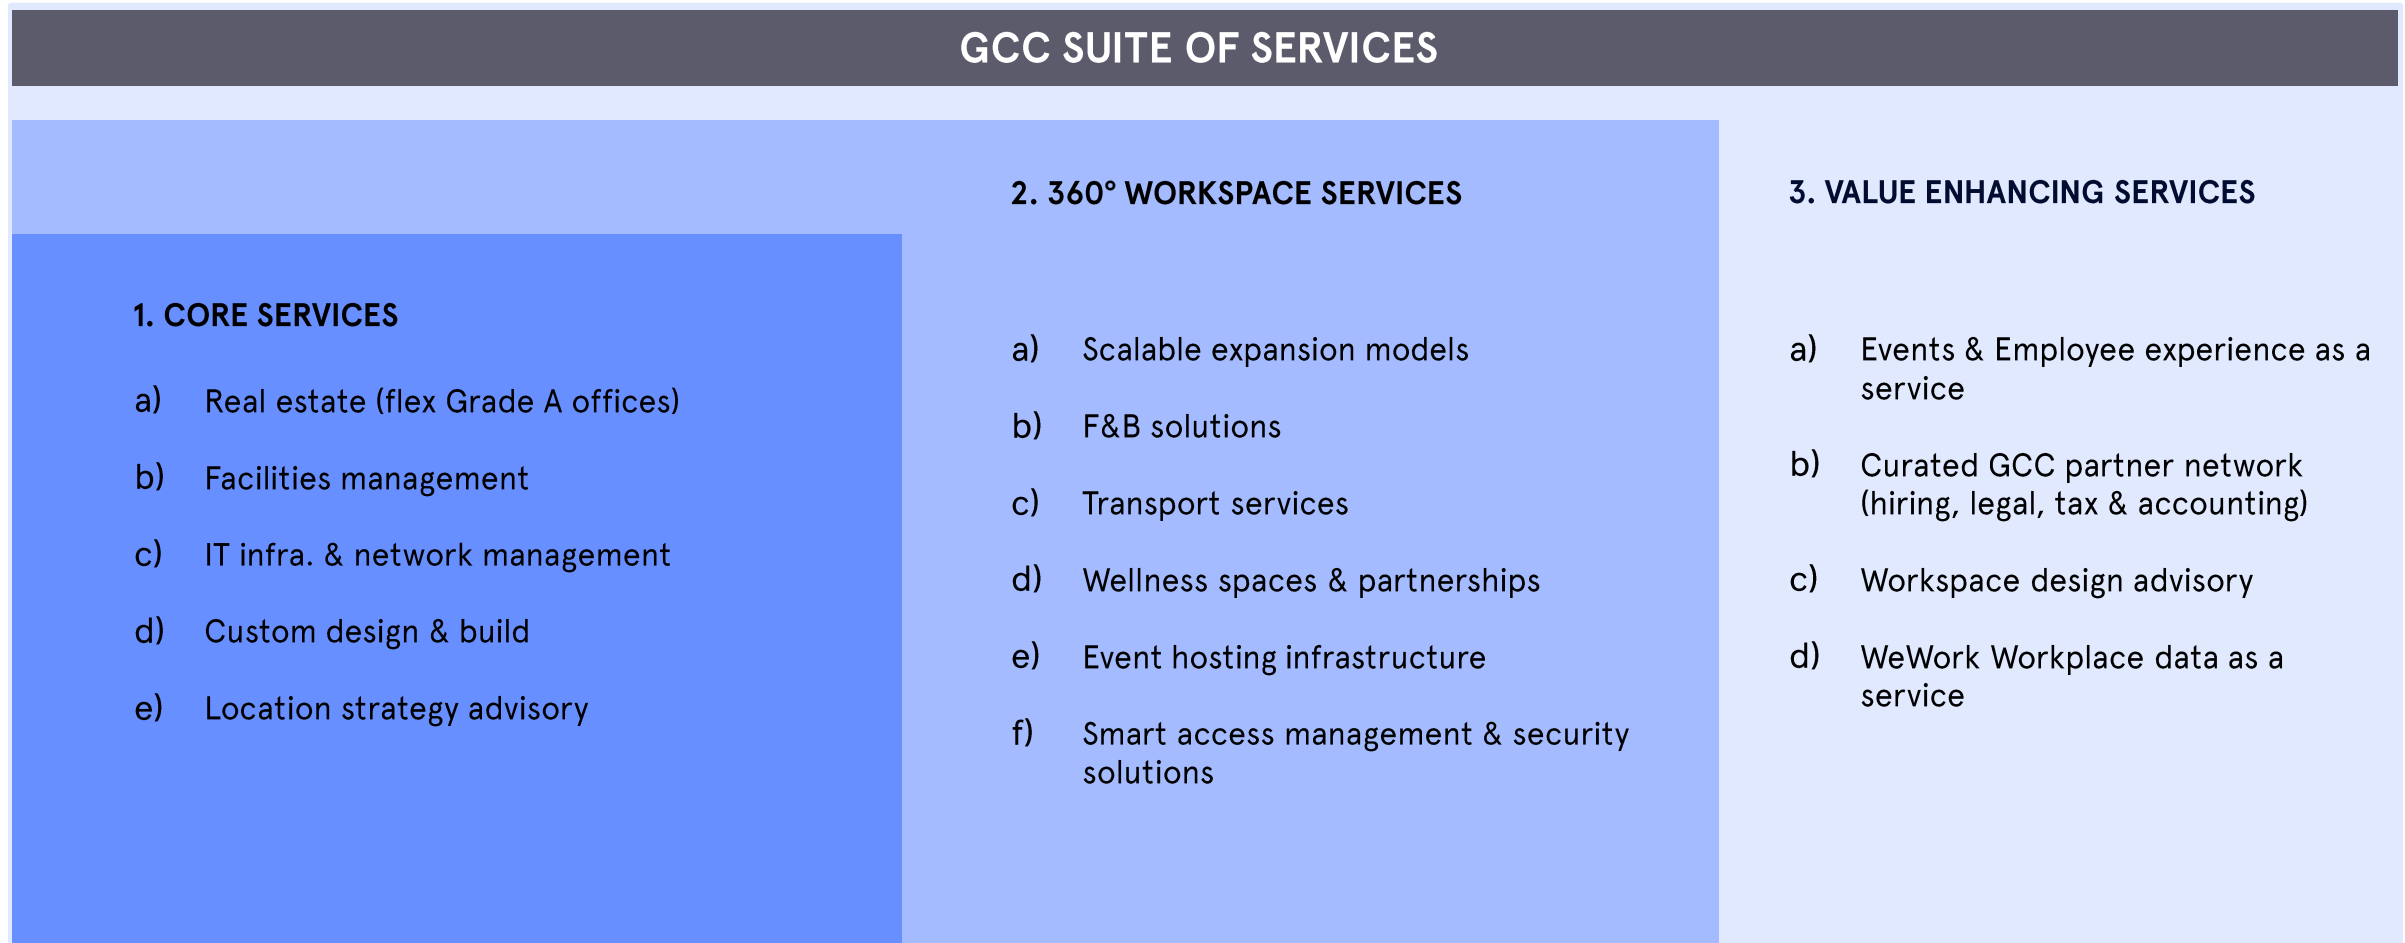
GCC SUITE OF SERVICES

1. CORE SERVICES

a) Real estate (flex Grade A offices)

b) Facilities management

c) IT infra. & network management

d) Custom design & build

e) Location strategy advisory

2. 360° WORKSPACE SERVICES

a) Scalable expansion models

b) F&B solutions

c) Transport services

d) Wellness spaces & partnerships

e) Event hosting infrastructure

f) Smart access management & security solutions

3. VALUE ENHANCING SERVICES

a) Events & Employee experience as a service

b) Curated GCC partner network (hiring, legal, tax & accounting)

c) Workspace design advisory

d) WeWork Workplace data as a service